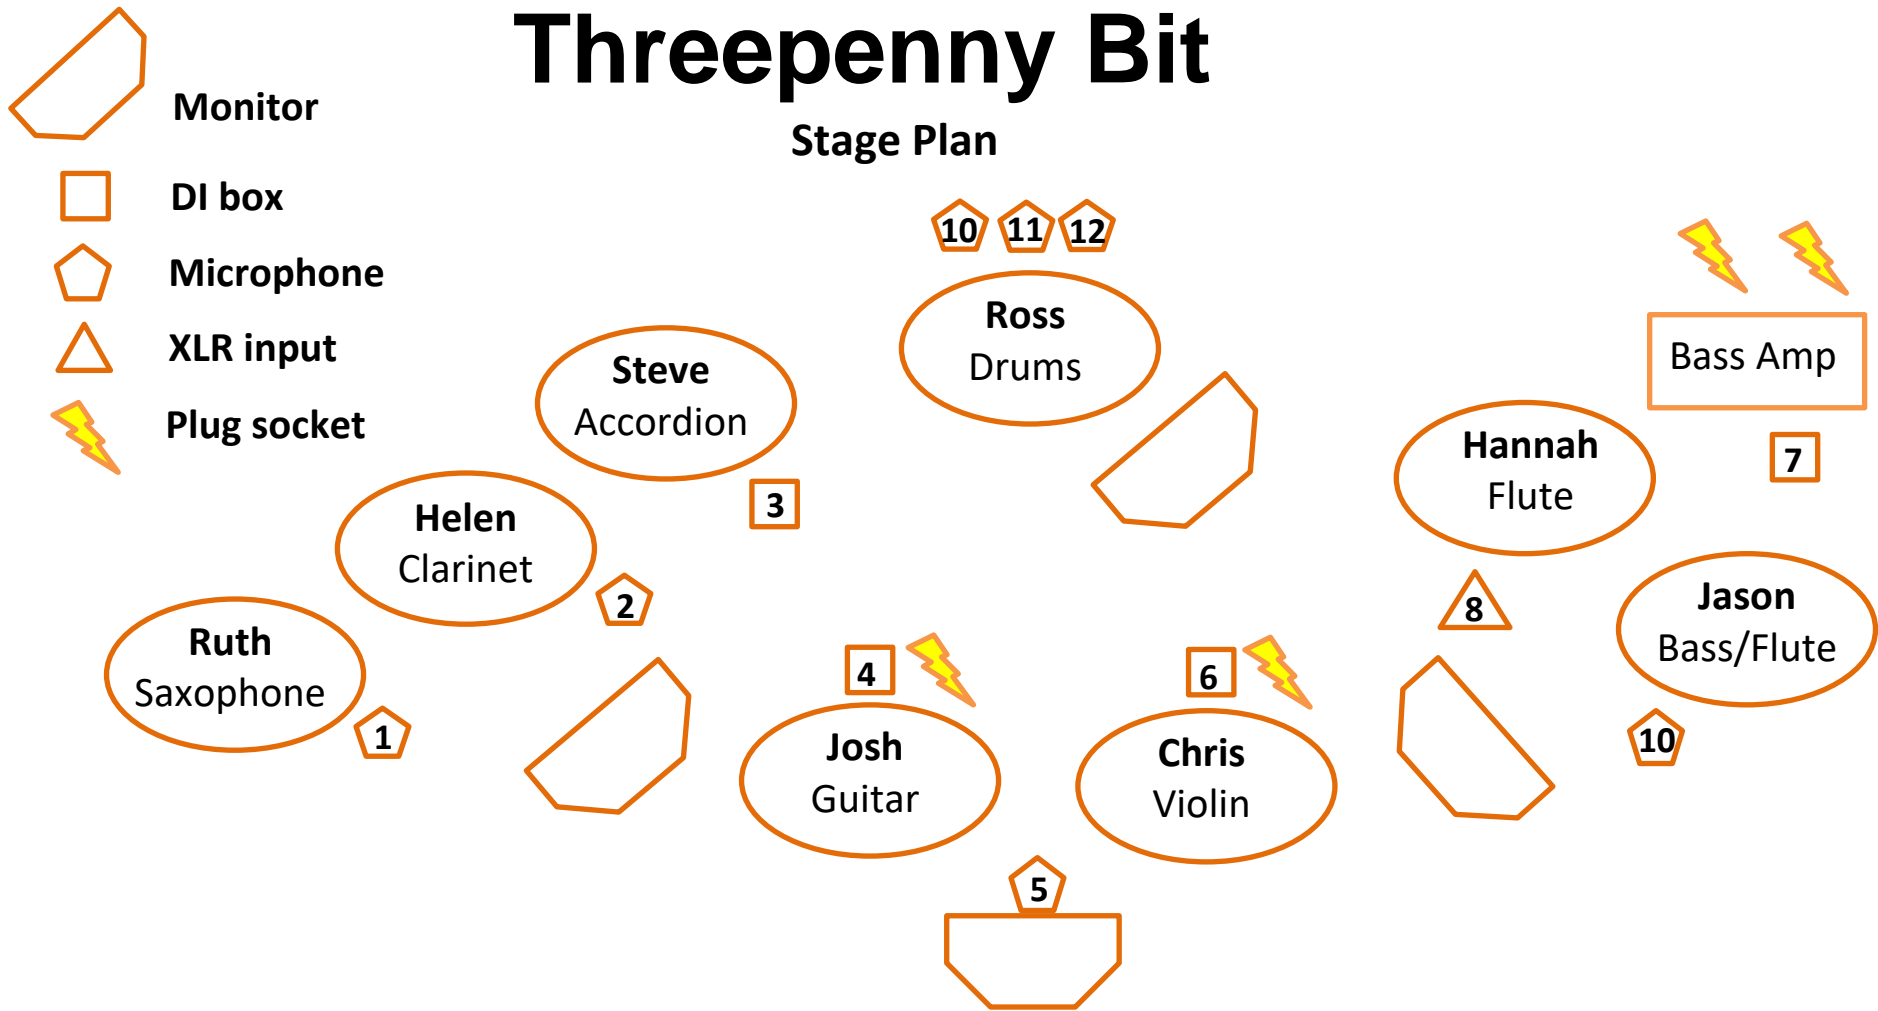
Threepenny Bit

Stage Plan

Monitor

DI box

Microphone

XLR input

Plug socket

10 11 12

Ross
Drums

Bass Amp

Steve
Accordion

3

Helen
Clarinet

Hannah
Flute

7

2

8

Jason
Bass/Flute

Ruth
Saxophone

4

6

1

Josh
Guitar

Chris
Violin

10

5